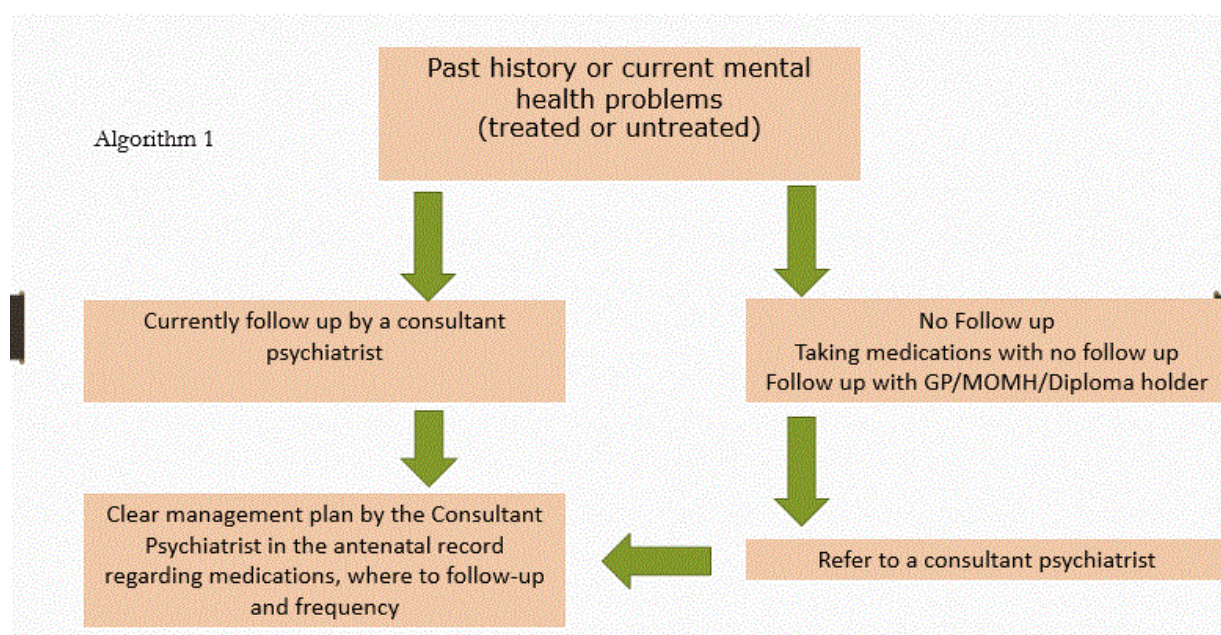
Algorithm 1

Past history or current mental health problems (treated or untreated)

Currently follow up by a consultant psychiatrist

No Follow up
Taking medications with no follow up
Follow up with GP/MOMH/Diploma holder

Clear management plan by the Consultant Psychiatrist in the antenatal record regarding medications, where to follow-up and frequency

Refer to a consultant psychiatrist